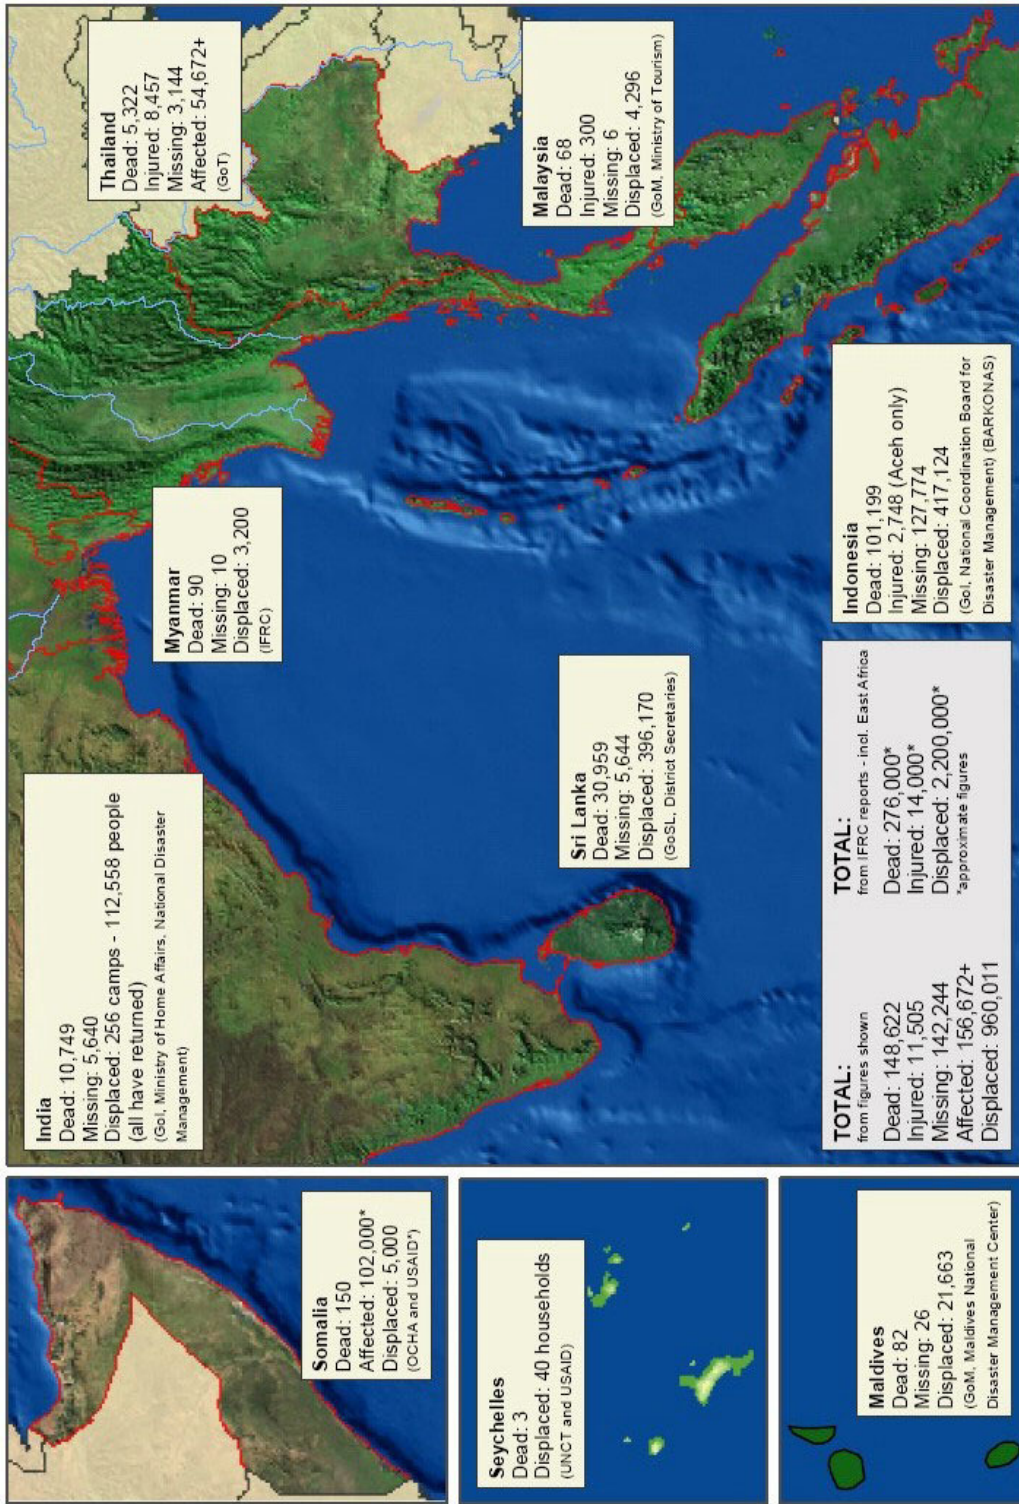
Thailand
Dead: 5,322
Injured: 8,457
Missing: 3,144
Affected: 54,672+
(GoT)

Malaysia
Dead: 68
Injured: 300
Missing: 6
Displaced: 4,296
(GoM, Ministry of Tourism)

Myanmar
Dead: 90
Missing: 10
Displaced: 3,200
(IFRC)

India
Dead: 10,749
Missing: 5,640
Displaced: 256 camps - 112,558 people (all have returned)
(GoI, Ministry of Home Affairs, National Disaster Management)

Sri Lanka
Dead: 30,959
Missing: 5,644
Displaced: 396,170
(GoSL, District Secretaries)

Indonesia
Dead: 101,199
Injured: 2,748 (Aceh only)
Missing: 127,774
Displaced: 417,124
(GoI, National Coordination Board for Disaster Management) (BARKONAS)

TOTAL:
from figures shown
Dead: 148,622
Injured: 11,505
Missing: 142,244
Affected: 156,672+
Displaced: 960,011

TOTAL:
from IFRC reports - incl. East Africa
Dead: 276,000*
Injured: 14,000*
Displaced: 2,200,000*
*approximate figures

Somalia
Dead: 150
Affected: 102,000*
Displaced: 5,000
(OCHA and USAID*)

Seychelles
Dead: 3
Displaced: 40 households
(UNCT and USAID)

Maldives
Dead: 82
Missing: 26
Displaced: 21,663
(GoM, Maldives National Disaster Management Center)